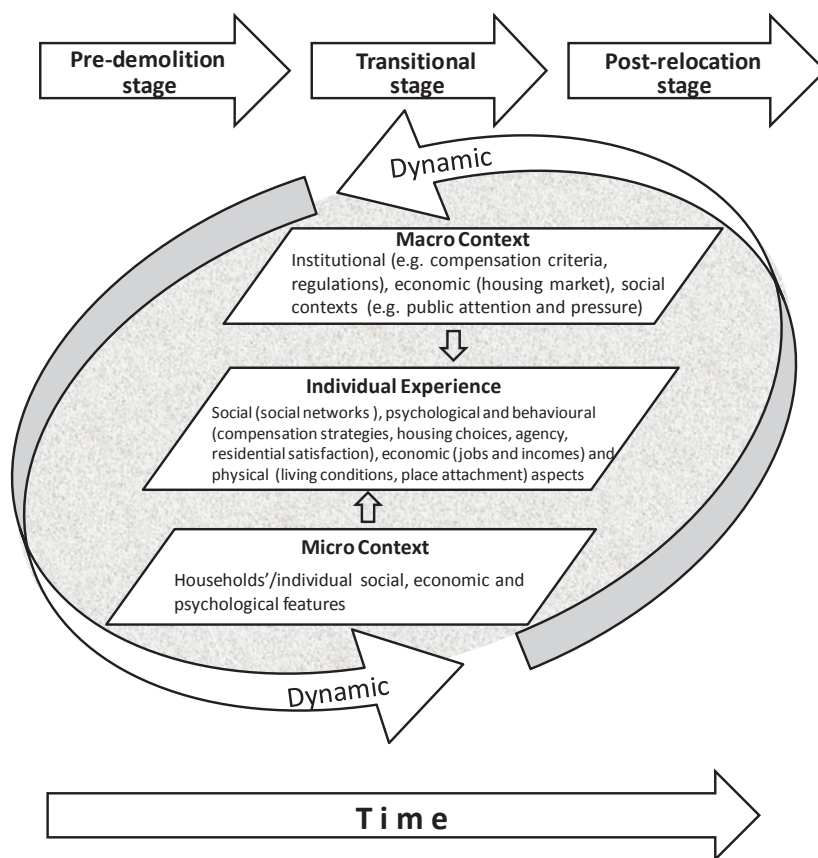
Pre-demolition stage

Transitional stage

Post-relocation stage

Dynamic

Macro Context
Institutional (e.g. compensation criteria, regulations), economic (housing market), social contexts (e.g. public attention and pressure)

Individual Experience
Social (social networks ), psychological and behavioural (compensation strategies, housing choices, agency, residential satisfaction), economic (jobs and incomes) and physical (living conditions, place attachment) aspects

Micro Context
Households'/individual social, economic and psychological features

Dynamic

T i m e